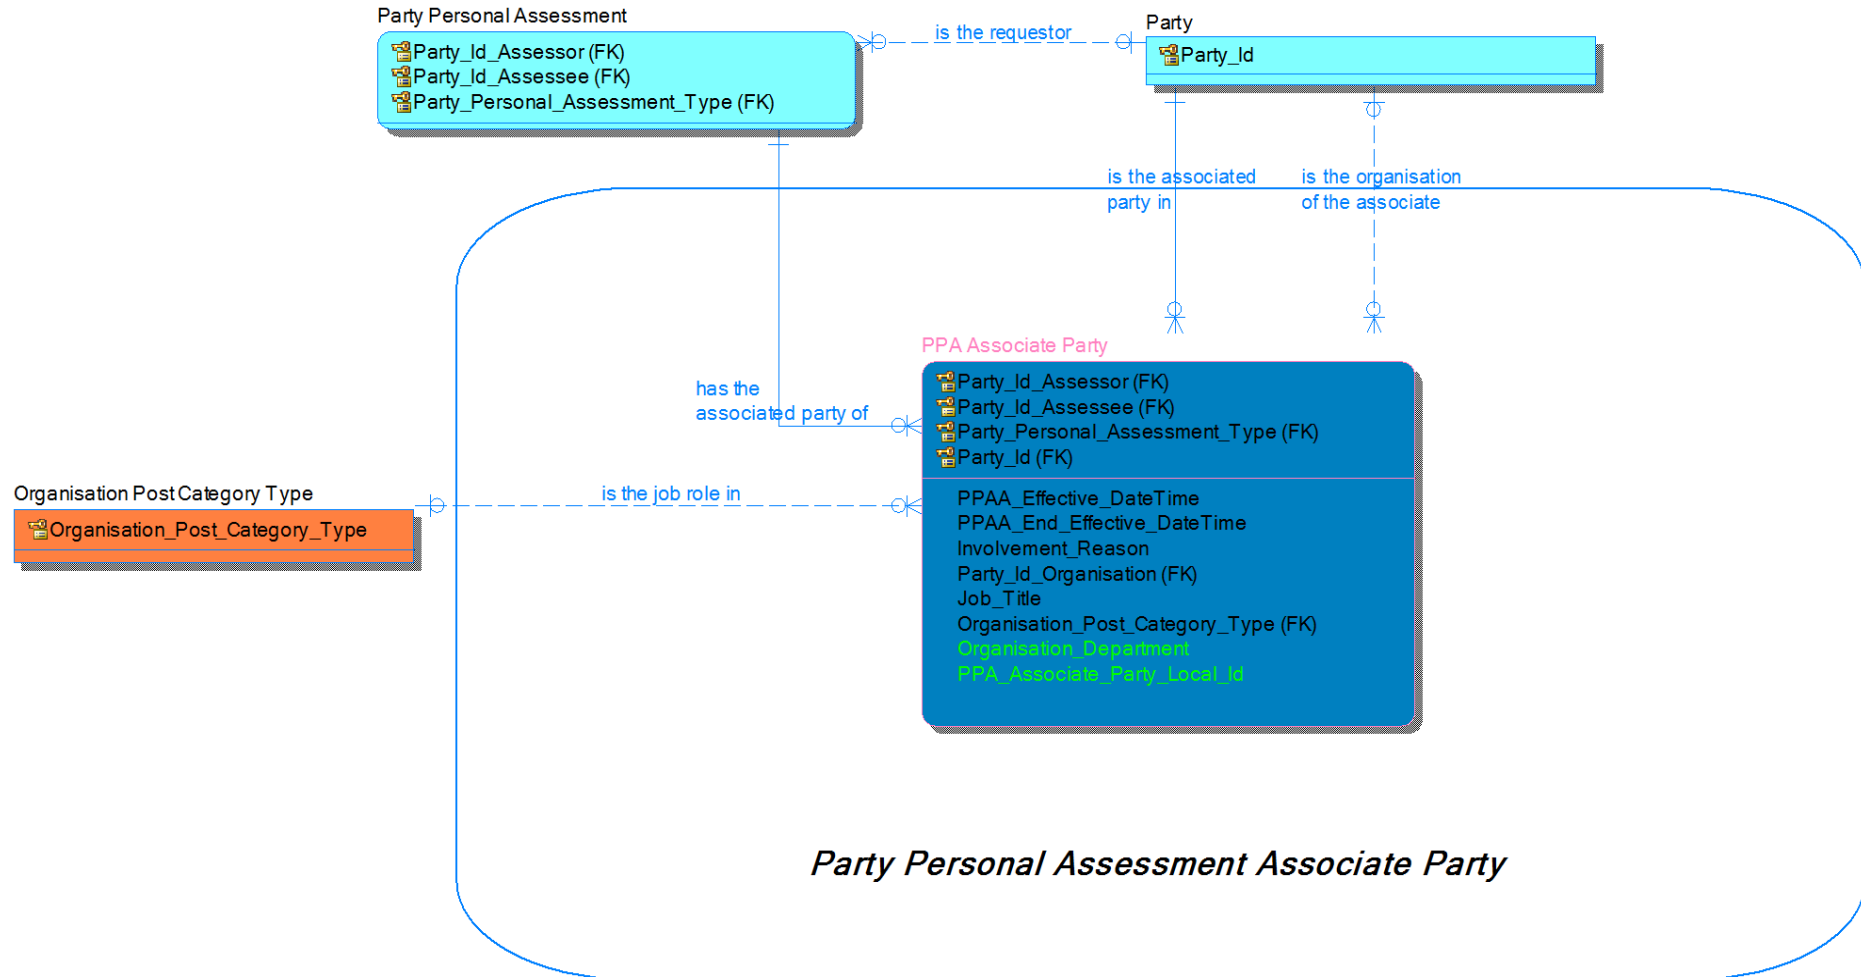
Party Personal Assessment

Party_Id_Assessor (FK)
Party_Id_Assessee (FK)
Party_Personal_Assessment_Type (FK)

is the requestor

Party

Party_Id

is the associated party in

is the organisation of the associate

PPA Associate Party

Party_Id_Assessor (FK)
Party_Id_Assessee (FK)
Party_Personal_Assessment_Type (FK)
Party_Id (FK)

PPAA_Effective_DateTime
PPAA_End_Effective_DateTime
Involvement_Reason
Party_Id_Organisation (FK)
Job_Title
Organisation_Post_Category_Type (FK)
Organisation_Department
PPA_Associate_Party_Local_Id

has the associated party of

Organisation Post Category Type

Organisation_Post_Category_Type

is the job role in

Party Personal Assessment Associate Party